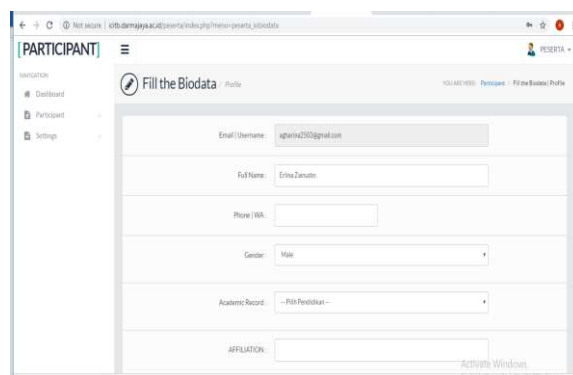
Not secure | icitb.darmajaya.ac.id/peserta/index.php?menu=peserta_biodata

[PARTICIPANT]

PESERTA

NAVIGATION

Dashboard

Participant

Settings

Fill the Biodata / Profile

YOU ARE HERE: Participant > Fill the Biodata | Profile

Email | Username: agharixa2503@gmail.com

Full Name: Erlina Zainudin

Phone | WA:

Gender: Male

Academic Record: -- Pilih Pendidikan --

AFFILIATION:

Activate Windows